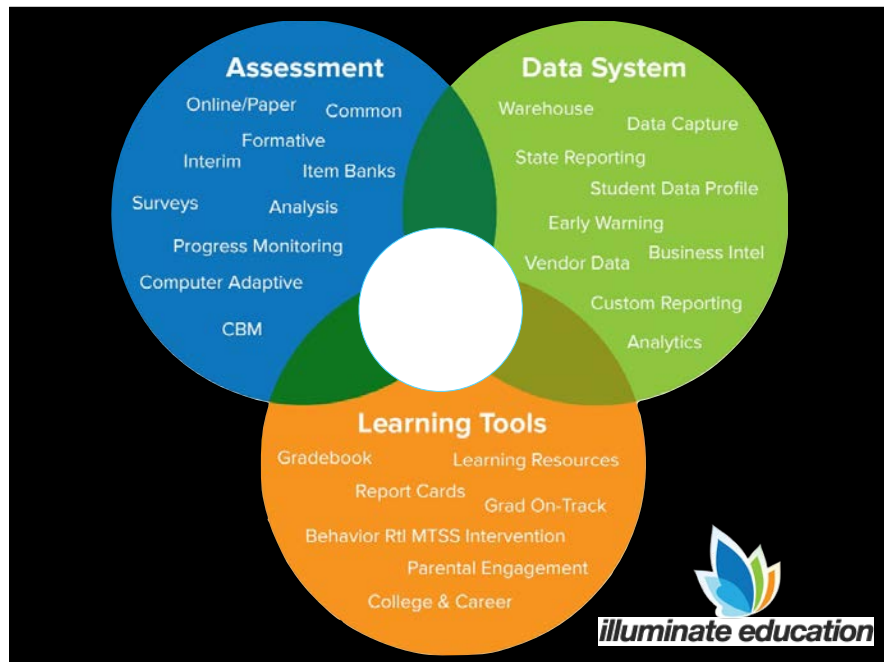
Assessment
Online/Paper
Common
Formative
Interim
Item Banks
Surveys
Analysis
Progress Monitoring
Computer Adaptive
CBM

Data System
Warehouse
Data Capture
State Reporting
Student Data Profile
Early Warning
Vendor Data
Business Intel
Custom Reporting
Analytics

Learning Tools
Gradebook
Learning Resources
Report Cards
Grad On-Track
Behavior Rtl MTSS Intervention
Parental Engagement
College & Career

illuminate education